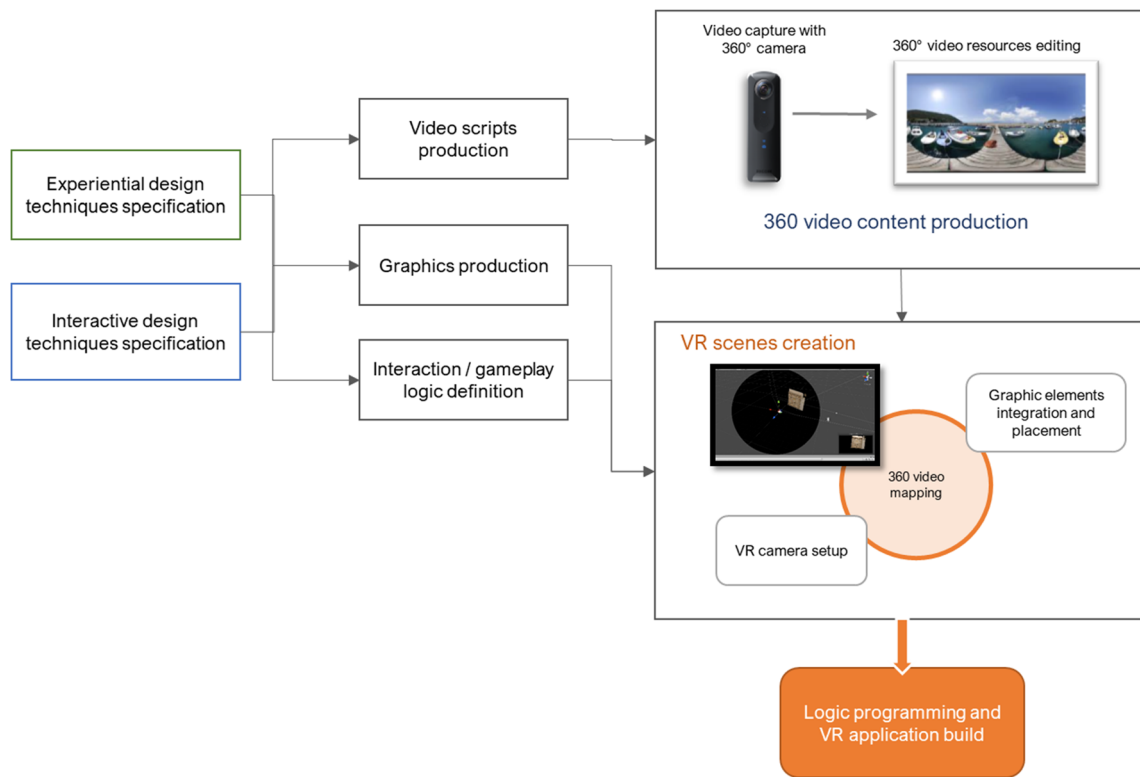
Experiential design techniques specification

Interactive design techniques specification

Video scripts production

Graphics production

Interaction / gameplay logic definition

Video capture with 360° camera

360° video resources editing

360 video content production

VR scenes creation

Graphic elements integration and placement

360 video mapping

VR camera setup

Logic programming and VR application build